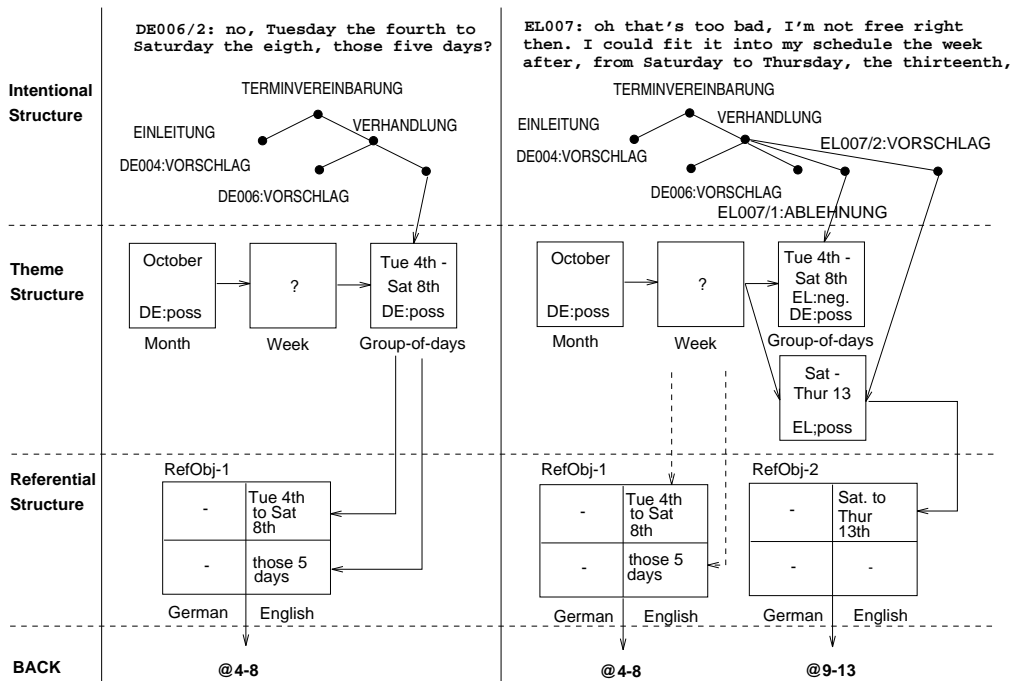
DE006/2: no, Tuesday the fourth to Saturday the eigth, those five days?

EL007: oh that's too bad, I'm not free right then. I could fit it into my schedule the week after, from Saturday to Thursday, the thirteenth,

Intentional Structure

TERMINVEREINBARUNG
EINLEITUNG
VERHANDLUNG
DE004:VORSCHLAG
DE006:VORSCHLAG

TERMINVEREINBARUNG
EINLEITUNG
VERHANDLUNG
DE004:VORSCHLAG
EL007/2:VORSCHLAG
DE006:VORSCHLAG
EL007/1:ABLEHNUNG

Theme Structure

October
DE:poss
Month
?
Week
Tue 4th - Sat 8th
DE:poss
Group-of-days

October
DE:poss
Month
?
Week
Tue 4th - Sat 8th
EL:neg.
DE:poss
Group-of-days
Sat - Thur 13
EL;poss

Referential Structure

RefObj-1
| German | English |
|---|---|
| - | Tue 4th to Sat 8th |
| - | those 5 days |

RefObj-1
| German | English |
|---|---|
| - | Tue 4th to Sat 8th |
| - | those 5 days |

RefObj-2
| German | English |
|---|---|
| - | Sat. to Thur 13th |
| - | - |

BACK
@4-8
@4-8
@9-13